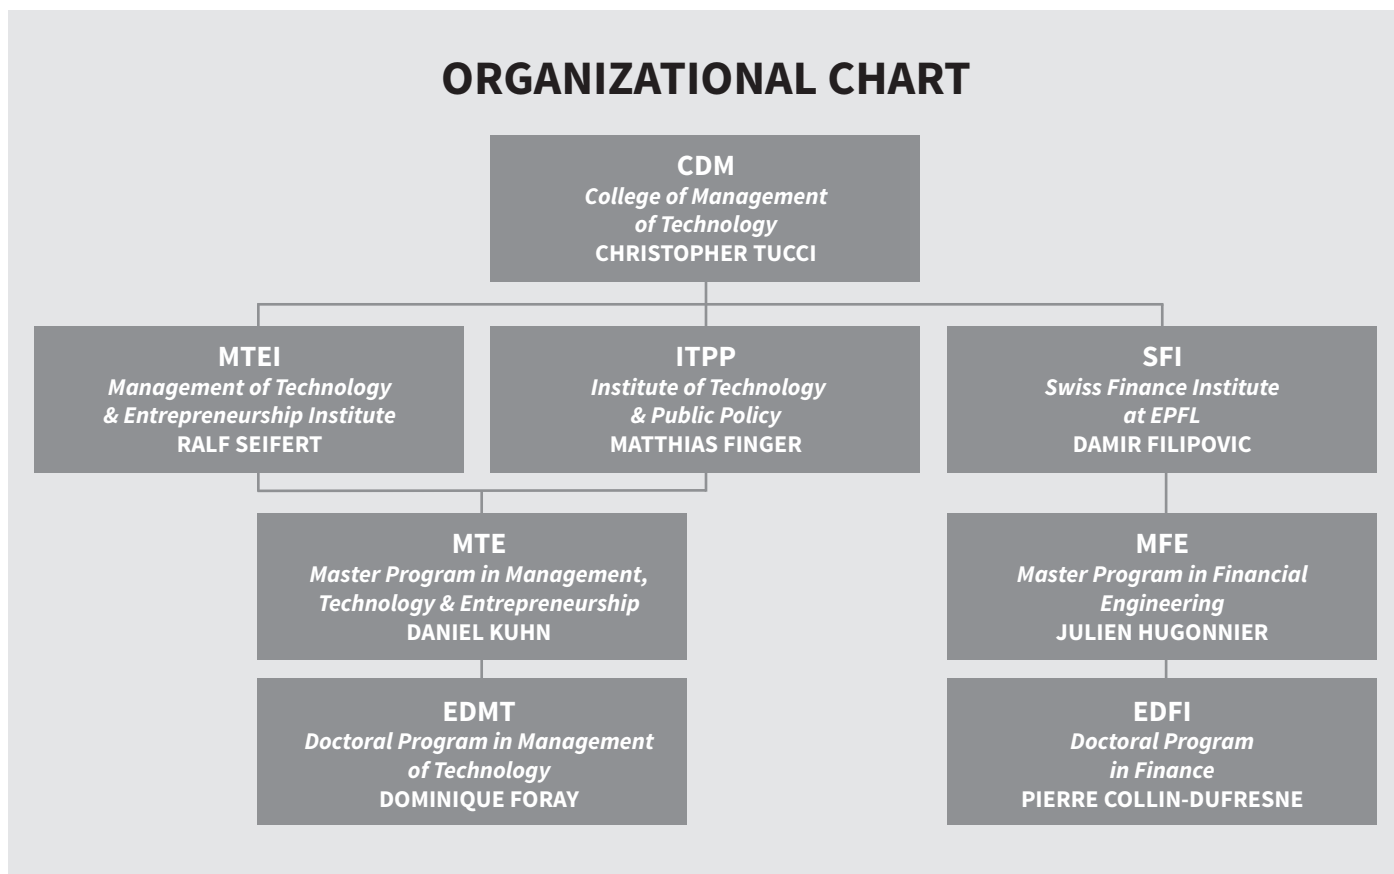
ORGANIZATIONAL CHART

CDM
College of Management of Technology
CHRISTOPHER TUCCI

MTEI
Management of Technology & Entrepreneurship Institute
RALF SEIFERT

ITPP
Institute of Technology & Public Policy
MATTHIAS FINGER

SFI
Swiss Finance Institute at EPFL
DAMIR FILIPOVIC

MTE
Master Program in Management, Technology & Entrepreneurship
DANIEL KUHN

EDMT
Doctoral Program in Management of Technology
DOMINIQUE FORAY

MFE
Master Program in Financial Engineering
JULIEN HUGONNIER

EDFI
Doctoral Program in Finance
PIERRE COLLIN-DUFRESNE